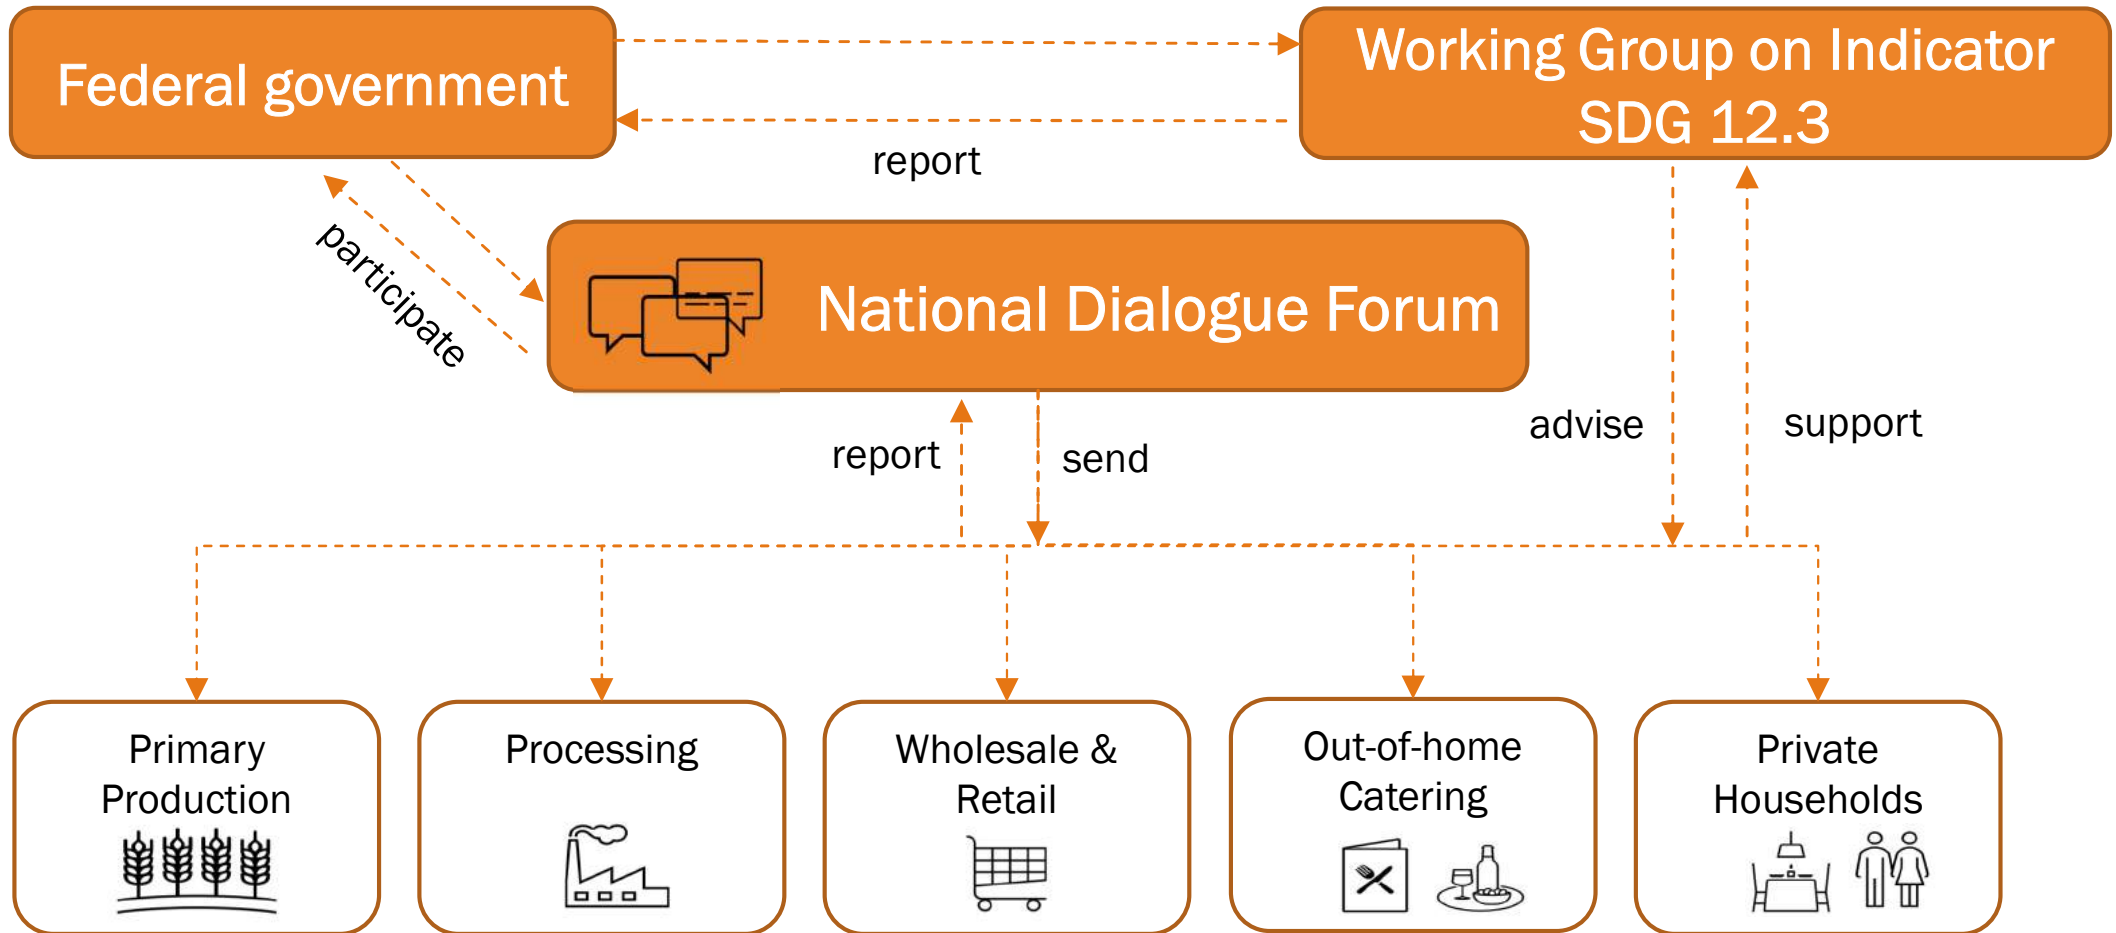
Federal government

Working Group on Indicator SDG 12.3

report

participate

National Dialogue Forum

advise

support

report

send

Primary Production

Processing

Wholesale & Retail

Out-of-home Catering

Private Households